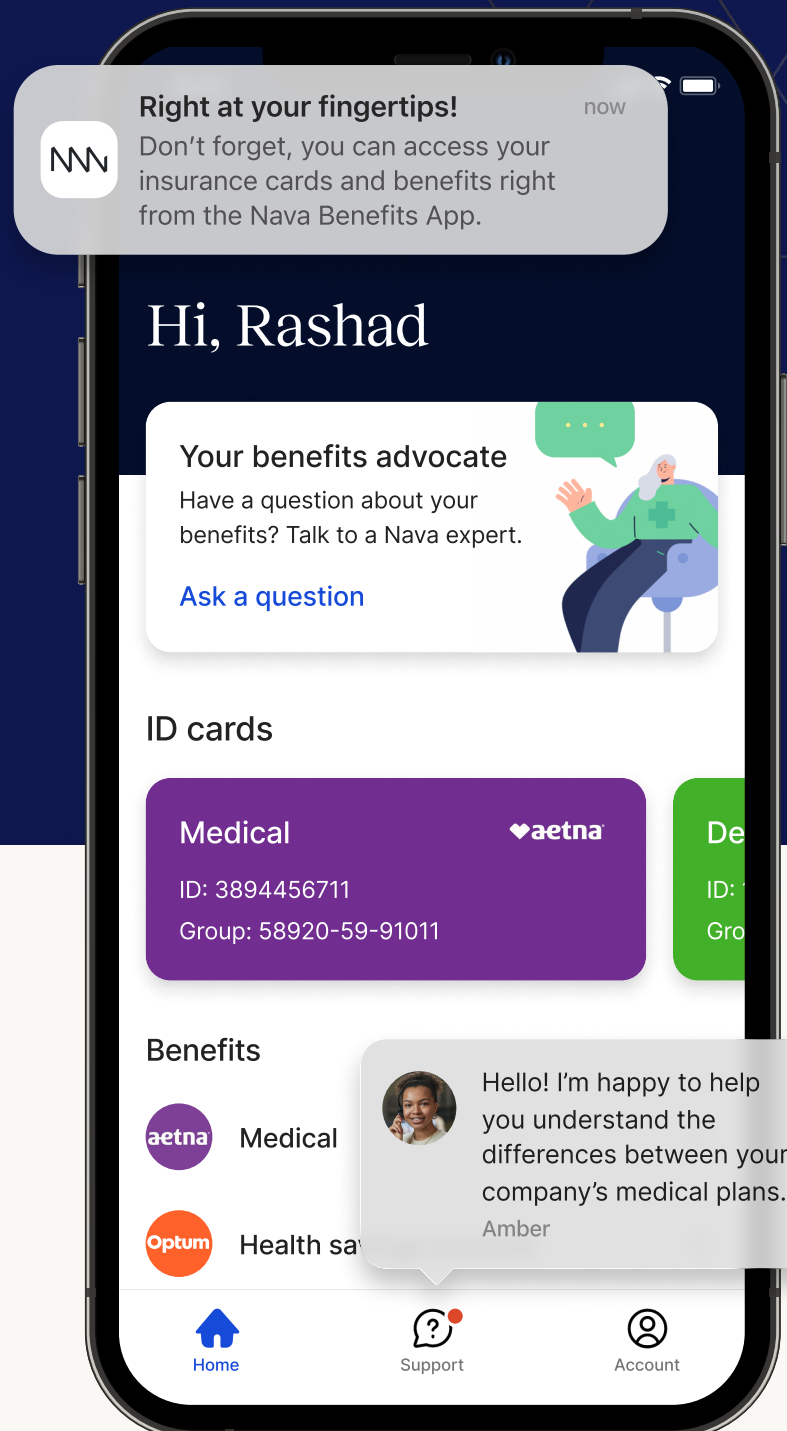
Right at your fingertips!
now
Don't forget, you can access your insurance cards and benefits right from the Nava Benefits App.

Hi, Rashad

Your benefits advocate
Have a question about your benefits? Talk to a Nava expert.
Ask a question

ID cards

Medical
aetna
ID: 3894456711
Group: 58920-59-91011

De
ID: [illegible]
Gro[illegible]

Benefits
aetna
Medical
Optum
Health sa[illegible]

Hello! I'm happy to help you understand the differences between you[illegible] company's medical plans.
Amber

Home
Support
Account